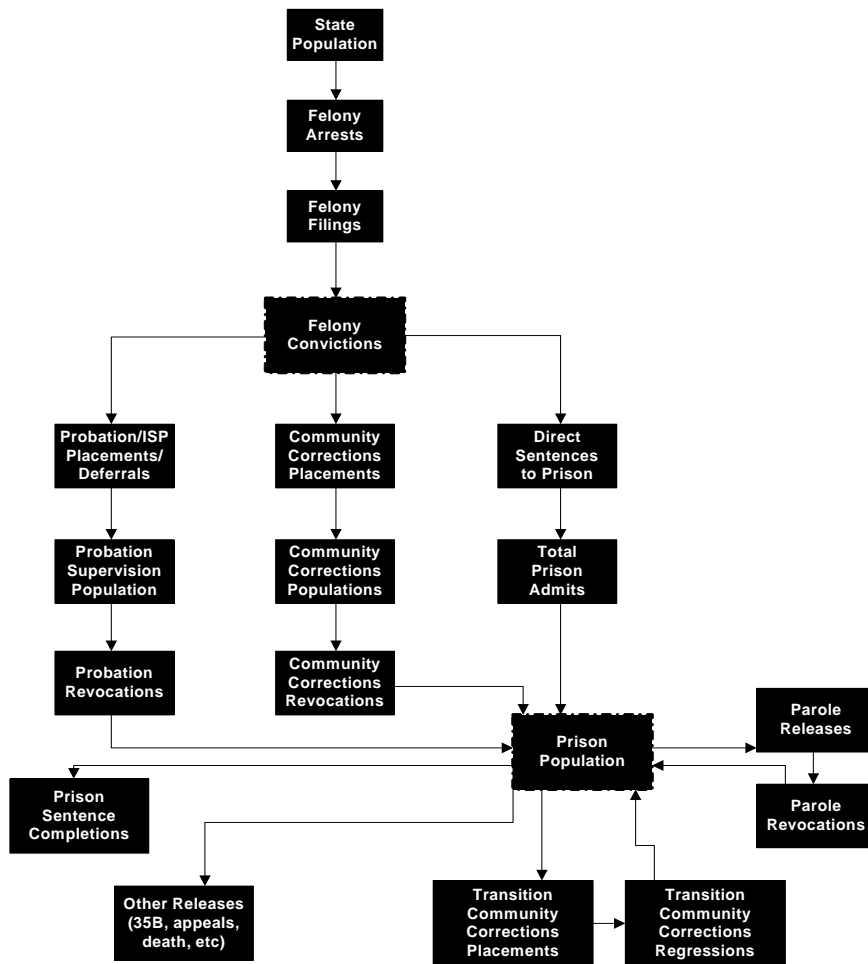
State Population

Felony Arrests

Felony Filings

Felony Convictions

Probation/ISP Placements/ Deferrals

Community Corrections Placements

Direct Sentences to Prison

Probation Supervision Population

Community Corrections Populations

Total Prison Admits

Probation Revocations

Community Corrections Revocations

Prison Population

Parole Releases

Parole Revocations

Prison Sentence Completions

Other Releases (35B, appeals, death, etc)

Transition Community Corrections Placements

Transition Community Corrections Regressions